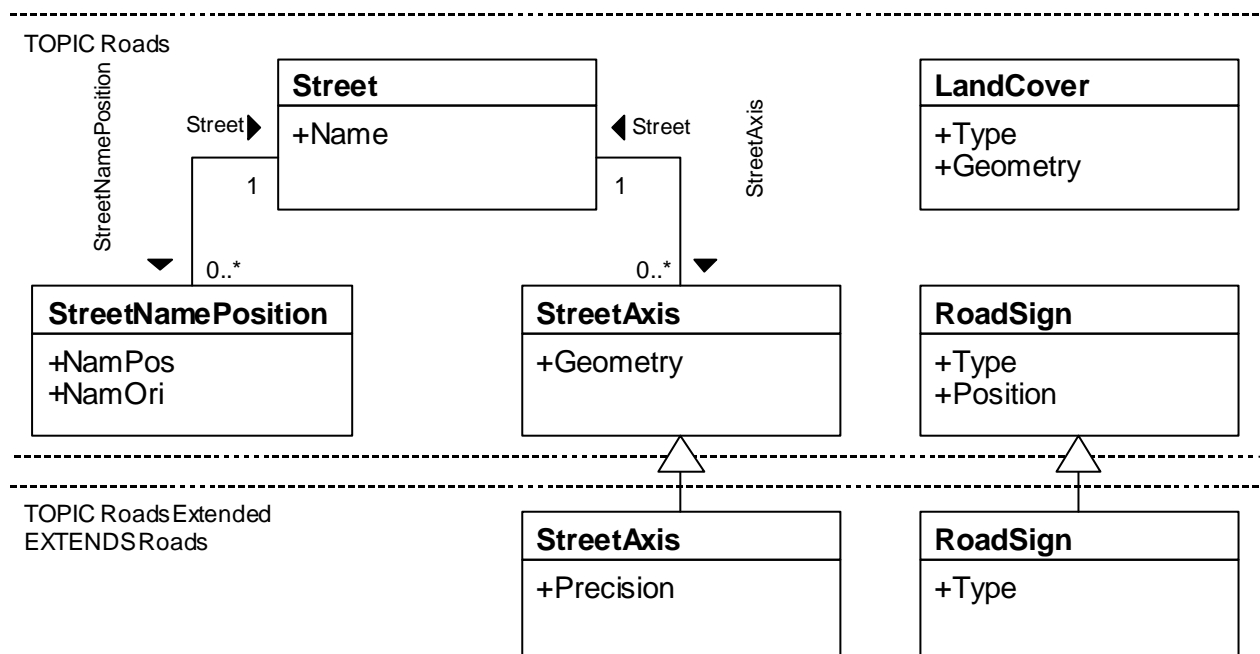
TOPIC Roads

StreetNamePosition

Street

+Name

Street

Street

StreetAxis

1

1

0..*

0..*

LandCover

+Type
+Geometry

StreetNamePosition

+NamPos
+NamOri

StreetAxis

+Geometry

RoadSign

+Type
+Position

TOPIC RoadsExtended
EXTENDS Roads

StreetAxis

+Precision

RoadSign

+Type